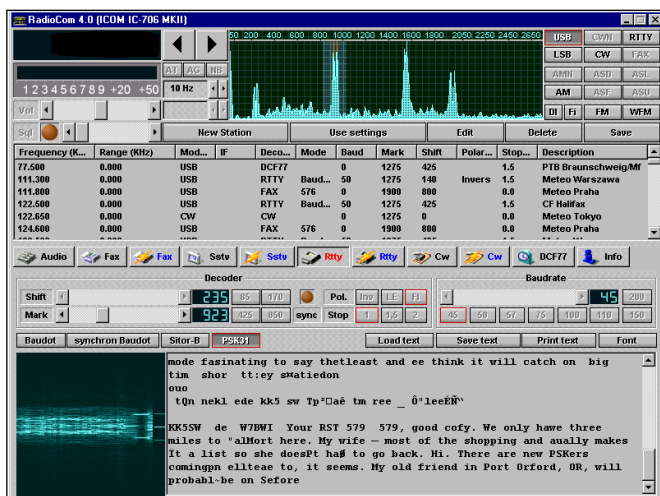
RadioCom 4.0 (ICOM IC-706 MKII)

AT AG NB
10 Hz
123456789 +20 +50
Vol
Sql

50 200 400 600 800 1000 1200 1400 1600 1800 2050 2250 2450 2650

USB CWN RTTY
LSB CW FAX
AMN ASU ASL
AM ASF ASU
DI FI FM WFM

New Station | Use settings | Edit | Delete | Save

| Frequency (K... | Range (KHz) | Mod... | IF | Deco... | Mode | Baud | Mark | Shift | Polar... | Stop... | Description |
|---|---|---|---|---|---|---|---|---|---|---|---|
| 77.500 | 0.000 | USB | | DCF77 | | 0 | 1275 | 425 | | 1.5 | PTB Braunschweig/Mf |
| 111.300 | 0.000 | USB | | RTTY | Baud... | 50 | 1275 | 140 | Invers | 1.5 | Meteo Warszawa |
| 111.800 | 0.000 | USB | | FAX | 576 | 0 | 1900 | 800 | | 0.0 | Meteo Praha |
| 122.500 | 0.000 | USB | | RTTY | Baud... | 50 | 1275 | 425 | | 1.5 | CF Halifax |
| 122.650 | 0.000 | CW | | CW | | 0 | 1275 | 0 | | 0.0 | Meteo Tokyo |
| 124.600 | 0.000 | USB | | FAX | 576 | 0 | 1900 | 800 | | 0.0 | Meteo Praha |

Audio | Fax | Fax | Sstv | Sstv | Rtty | Rtty | Cw | Cw | DCF77 | Info

Decoder
Shift 235 85 170
Mark 923 425 850
Pol. Inv LE FI
sync Stop 1 1,5 2

Baudrate
45 200
45 50 57 75 100 110 150

Baudot | synchron Baudot | Sitor-B | PSK31 | Load text | Save text | Print text | Font

mode fasinating to say thetleast and ee think it will catch on big tim shor tt:ey s¤atiedon
ouo
tQn nekl ede kk5 sw Tp²□aê tm ree _ Ô°leeËÑ˜

KK5SW de W7BWI Your RST 579 579, good cofy. We only hawe three miles to "alMort here. My wife — most of the shopping and aually makes It a list so she doesPt ha$ to go back. Hi. There are new PSKers comingpn ellteae to, it seems. My old friend in Port Orford, OR, will probabl~be on Sefore